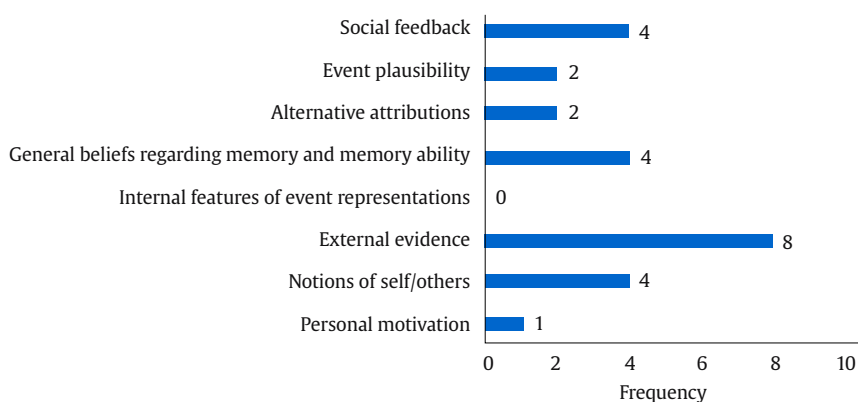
Social feedback 4
Event plausibility 2
Alternative attributions 2
General beliefs regarding memory and memory ability 4
Internal features of event representations 0
External evidence 8
Notions of self/others 4
Personal motivation 1

0 2 4 6 8 10
Frequency